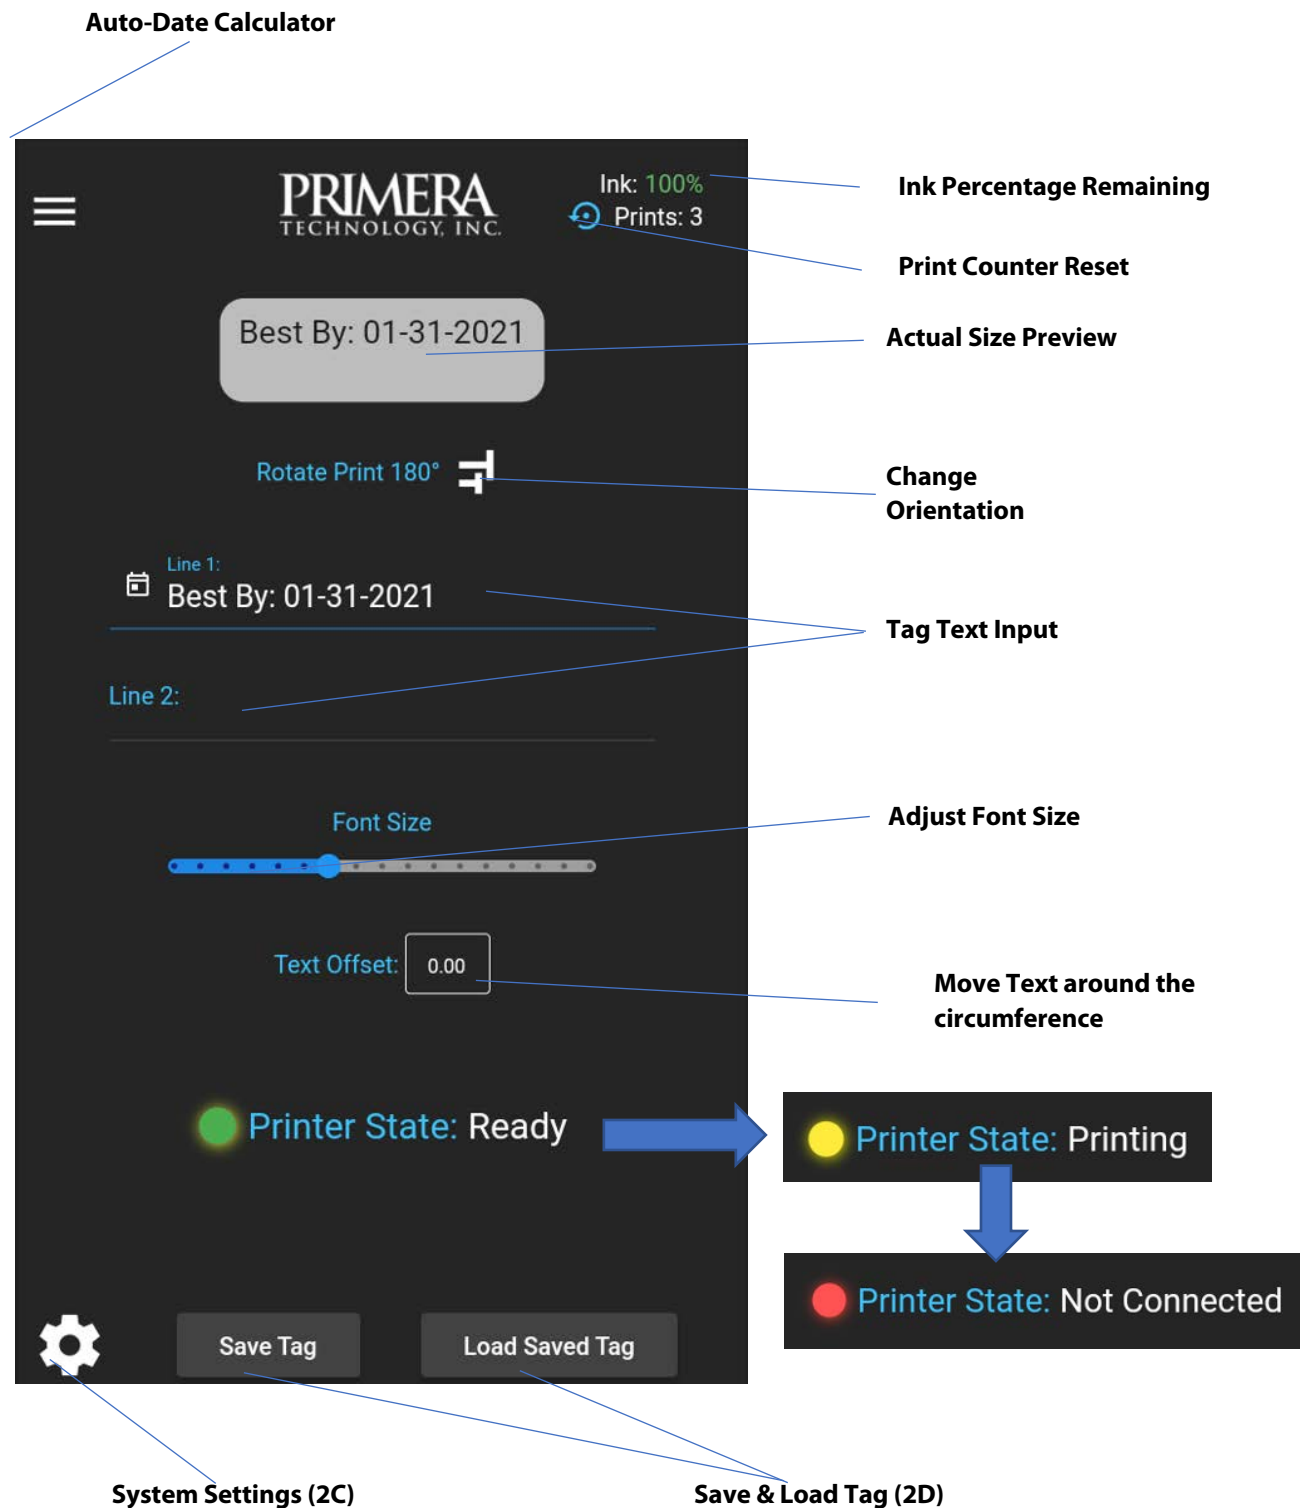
Auto-Date Calculator

PRIMERA
TECHNOLOGY, INC.

Ink: 100%
Prints: 3

Ink Percentage Remaining

Print Counter Reset

Best By: 01-31-2021

Actual Size Preview

Rotate Print 180°

Change Orientation

Line 1:
Best By: 01-31-2021

Line 2:

Tag Text Input

Font Size

Adjust Font Size

Text Offset: 0.00

Move Text around the circumference

Printer State: Ready

Printer State: Printing

Printer State: Not Connected

Save Tag

Load Saved Tag

System Settings (2C)

Save & Load Tag (2D)